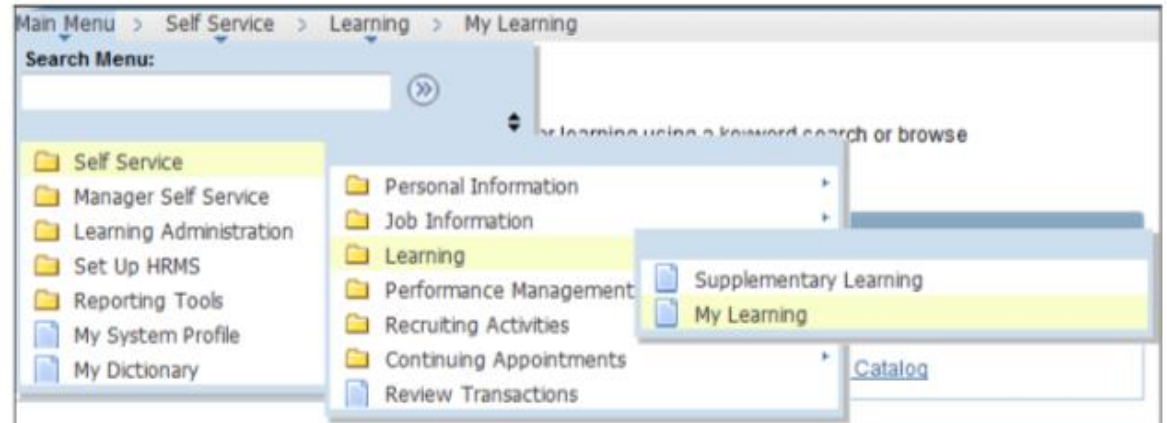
Main Menu > Self Service > Learning > My Learning

Search Menu:

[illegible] learning using a keyword search or browse

Self Service
Manager Self Service
Learning Administration
Set Up HRMS
Reporting Tools
My System Profile
My Dictionary

Personal Information
Job Information
Learning
Performance Management
Recruiting Activities
Continuing Appointments
Review Transactions

Supplementary Learning
My Learning

Catalog